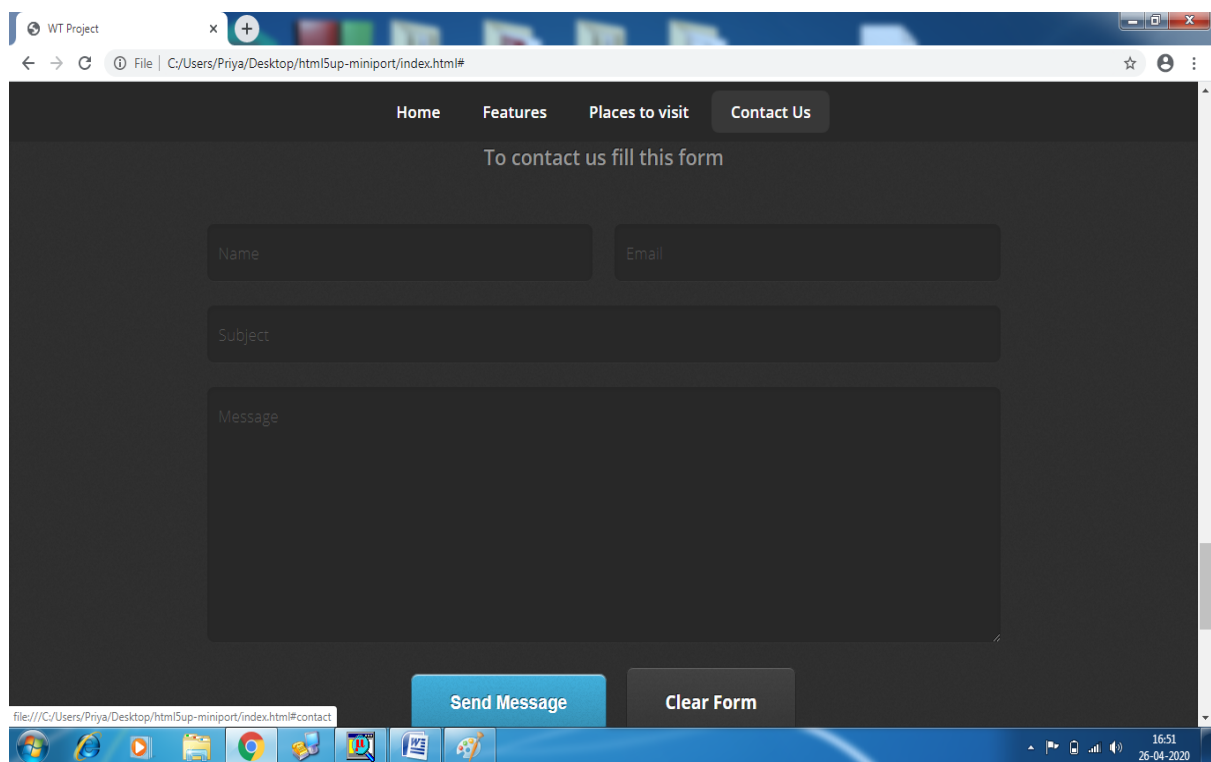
WT Project ×

File | C:/Users/Priya/Desktop/html5up-miniport/index.html#

Home Features Places to visit Contact Us

To contact us fill this form

Name

Email

Subject

Message

Send Message

Clear Form

file:///C:/Users/Priya/Desktop/html5up-miniport/index.html#contact

16:51
26-04-2020